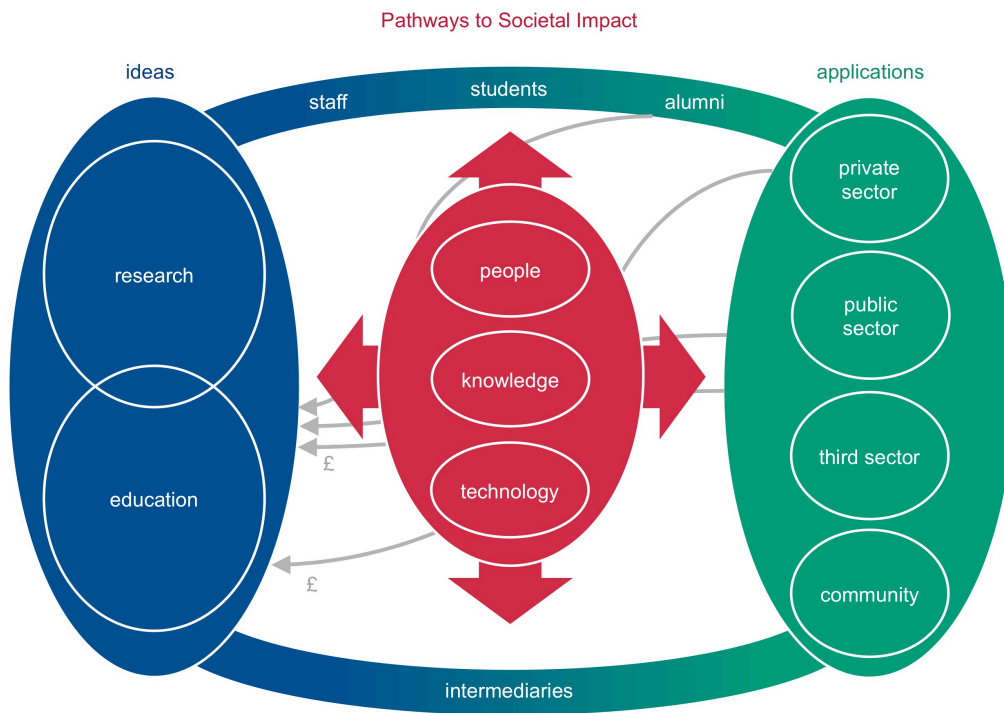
Pathways to Societal Impact

ideas

staff

students

alumni

applications

research

education

people

knowledge

technology

£

£

private sector

public sector

third sector

community

intermediaries